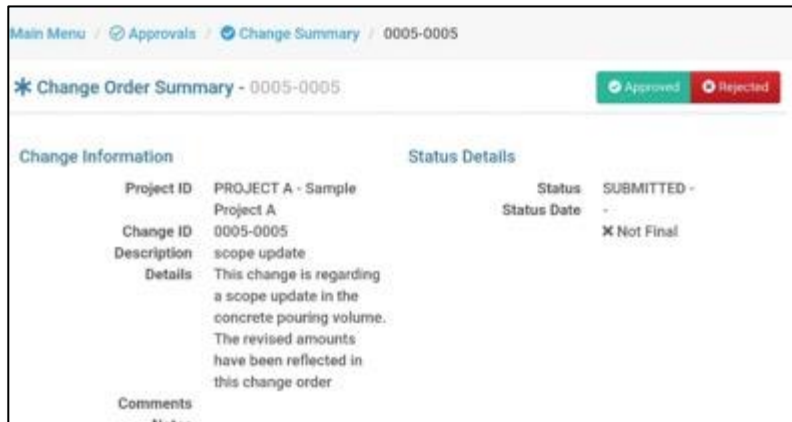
Main Menu / Approvals / Change Summary / 0005-0005

Change Order Summary - 0005-0005

Approved Rejected

Change Information

Project ID PROJECT A - Sample Project A
Change ID 0005-0005
Description scope update
Details This change is regarding a scope update in the concrete pouring volume. The revised amounts have been reflected in this change order
Comments

Status Details

Status SUBMITTED -
Status Date -
✕ Not Final